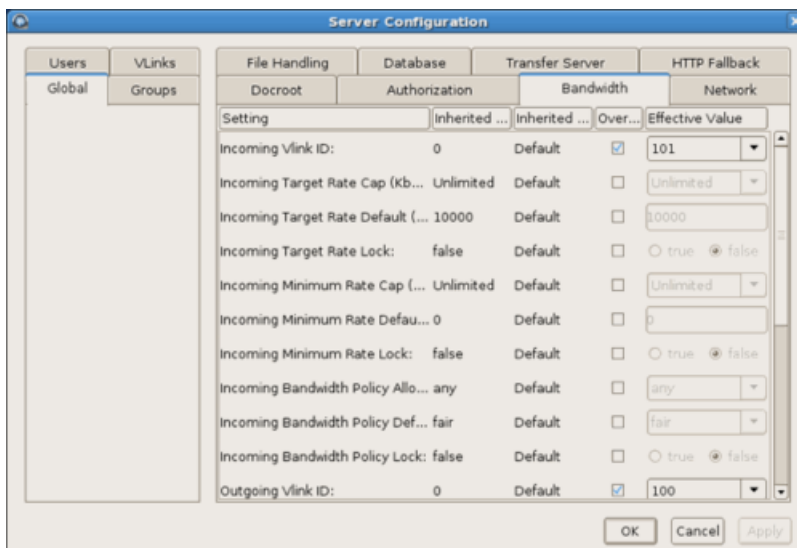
Server Configuration

Users | VLinks
Global | Groups

File Handling | Database | Transfer Server | HTTP Fallback
Docroot | Authorization | Bandwidth | Network

| Setting | Inherited ... | Inherited ... | Over... | Effective Value |
|---|---|---|---|---|
| Incoming Vlink ID: | 0 | Default | ☑ | 101 |
| Incoming Target Rate Cap (Kb... | Unlimited | Default | ☐ | Unlimited |
| Incoming Target Rate Default (... | 10000 | Default | ☐ | 10000 |
| Incoming Target Rate Lock: | false | Default | ☐ | ○ true ◉ false |
| Incoming Minimum Rate Cap (... | Unlimited | Default | ☐ | Unlimited |
| Incoming Minimum Rate Defau... | 0 | Default | ☐ | 0 |
| Incoming Minimum Rate Lock: | false | Default | ☐ | ○ true ◉ false |
| Incoming Bandwidth Policy Allo... | any | Default | ☐ | any |
| Incoming Bandwidth Policy Def... | fair | Default | ☐ | fair |
| Incoming Bandwidth Policy Lock: | false | Default | ☐ | ○ true ◉ false |
| Outgoing Vlink ID: | 0 | Default | ☑ | 100 |

OK | Cancel | Apply